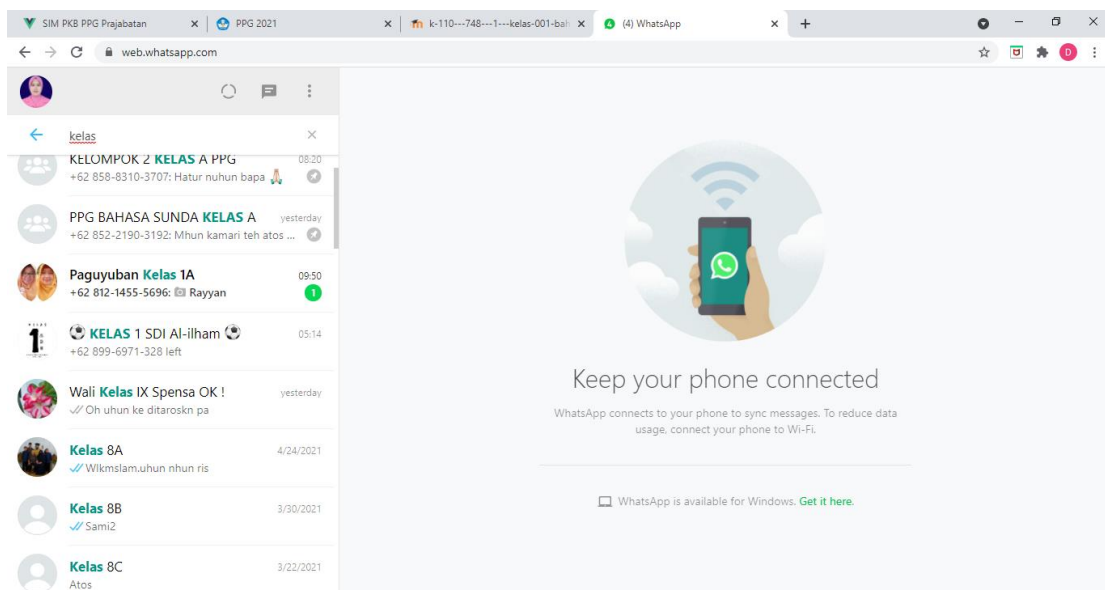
SIM PKB PPG Prajabatan ×
PPG 2021 ×
k-110---748---1---kelas-001-bah ×
(4) WhatsApp ×
+

web.whatsapp.com

D

kelas ×

KELOMPOK 2 KELAS A PPG 08:20
+62 858-8310-3707: Hatur nuhun bapa 🙏

PPG BAHASA SUNDA KELAS A yesterday
+62 852-2190-3192: Mhun kamari teh atos ...

Paguyuban Kelas 1A 09:50
+62 812-1455-5696: Rayyan
1

⚽ KELAS 1 SDI Al-ilham ⚽ 05:14
+62 899-6971-328 left

Wali Kelas IX Spensa OK ! yesterday
Oh uhun ke ditaroskn pa

Kelas 8A 4/24/2021
Wlkmslam.uhun nhun ris

Kelas 8B 3/30/2021
Sami2

Kelas 8C 3/22/2021
Atos

Keep your phone connected

WhatsApp connects to your phone to sync messages. To reduce data usage, connect your phone to Wi-Fi.

WhatsApp is available for Windows. Get it here.